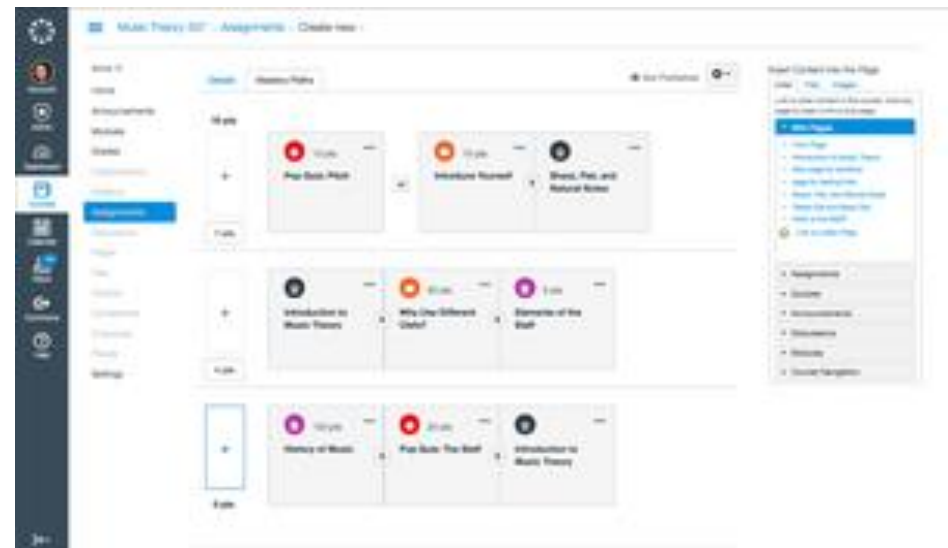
Music Theory 207 › Assignments › Create new

Home
Announcements
Modules
Grades
Assignments
Settings

Details
Mastery Paths

10 pts

Pop Quiz: Pitch

Introduce Yourself

Sharp, Flat, and Natural Notes

Introduction to Music Theory

Why Use Different Clefs?

Elements of the Staff

History of Music

Pop Quiz: The Staff

Introduction to Music Theory

Insert Content into the Page

Wiki Pages

Assignments
Quizzes
Announcements
Discussions
Modules
Course Navigation